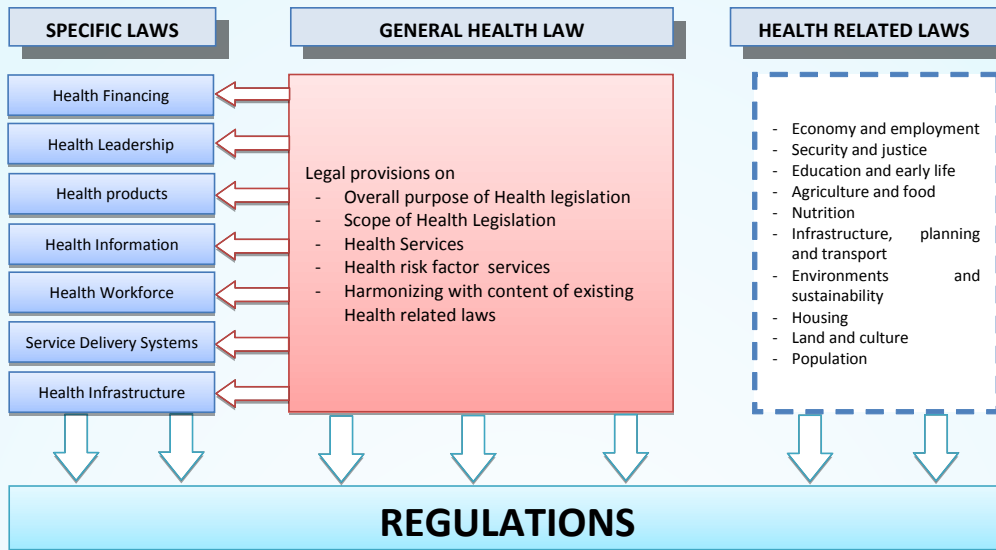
SPECIFIC LAWS

GENERAL HEALTH LAW

HEALTH RELATED LAWS

Health Financing

Health Leadership

Health products

Health Information

Health Workforce

Service Delivery Systems

Health Infrastructure

Legal provisions on
- Overall purpose of Health legislation
- Scope of Health Legislation
- Health Services
- Health risk factor services
- Harmonizing with content of existing Health related laws

- Economy and employment
- Security and justice
- Education and early life
- Agriculture and food
- Nutrition
- Infrastructure, planning and transport
- Environments and sustainability
- Housing
- Land and culture
- Population

REGULATIONS